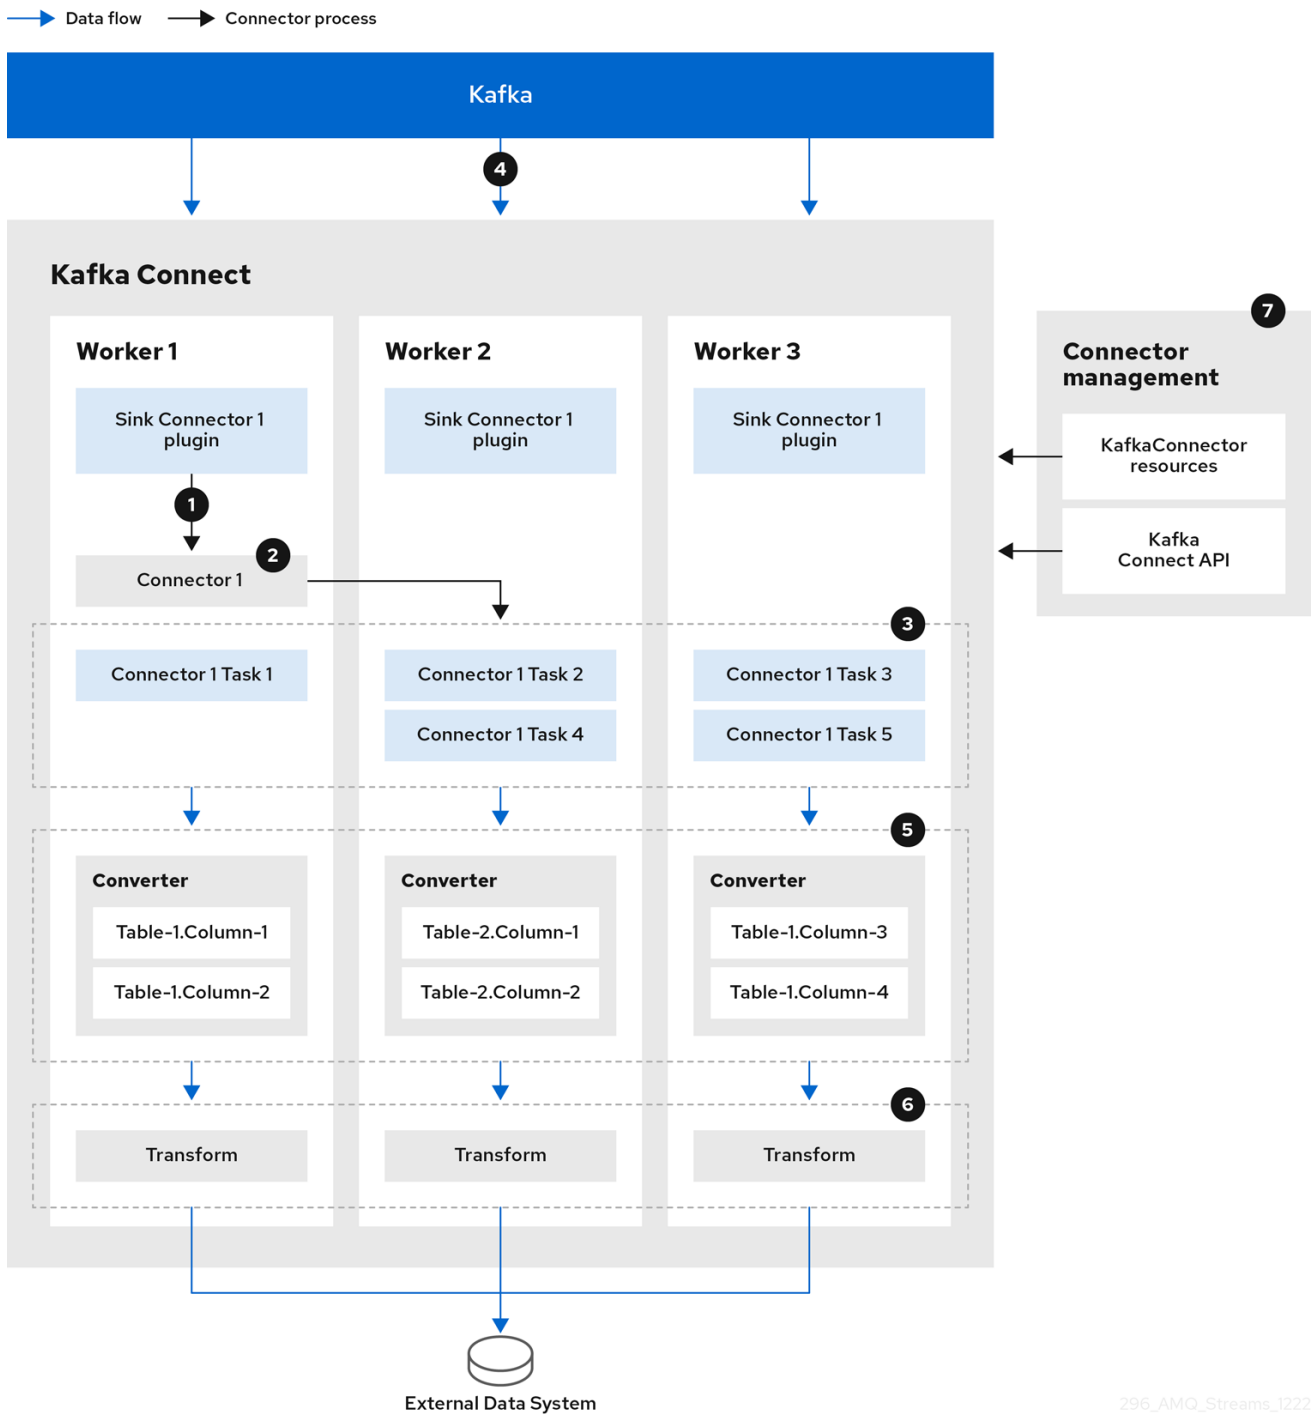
Data flow Connector process

Kafka

4

Kafka Connect

Worker 1

Sink Connector 1 plugin

1

Connector 1

2

Worker 2

Sink Connector 1 plugin

Worker 3

Sink Connector 1 plugin

7

Connector management

KafkaConnector resources

Kafka Connect API

3

Connector 1 Task 1

Connector 1 Task 2

Connector 1 Task 4

Connector 1 Task 3

Connector 1 Task 5

5

Converter

Table-1.Column-1

Table-1.Column-2

Converter

Table-2.Column-1

Table-2.Column-2

Converter

Table-1.Column-3

Table-1.Column-4

6

Transform

Transform

Transform

External Data System

296_AMQ_Streams_1222